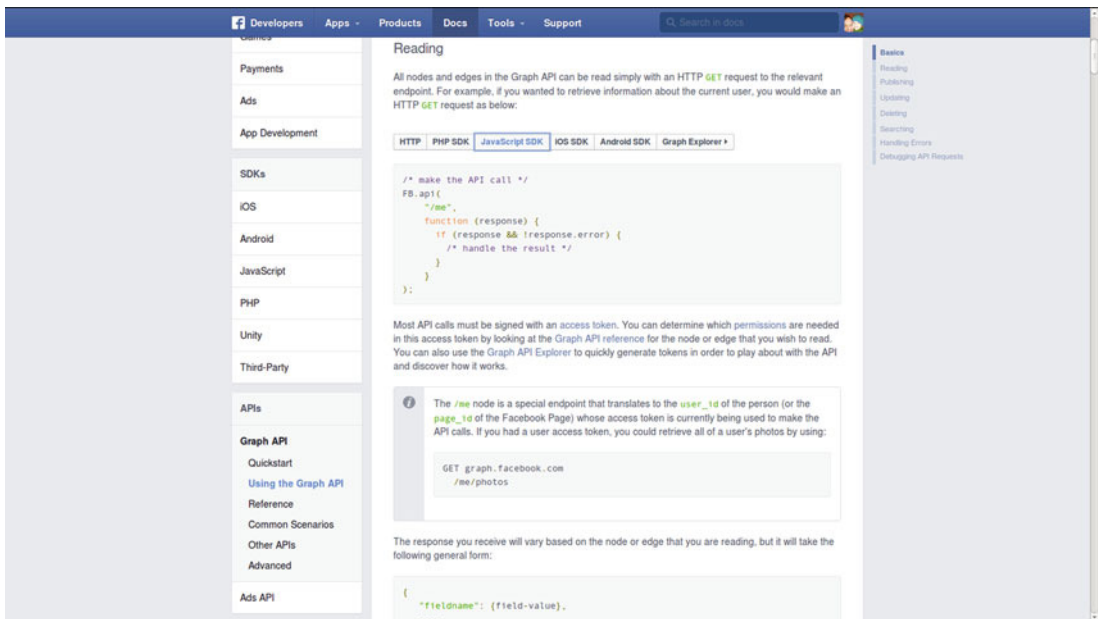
Developers Apps Products Docs Tools Support Search in docs

Games

Payments

Ads

App Development

SDKs

iOS

Android

JavaScript

PHP

Unity

Third-Party

APIs

Graph API

Quickstart

Using the Graph API

Reference

Common Scenarios

Other APIs

Advanced

Ads API

Reading

All nodes and edges in the Graph API can be read simply with an HTTP GET request to the relevant endpoint. For example, if you wanted to retrieve information about the current user, you would make an HTTP GET request as below:

HTTP | PHP SDK | JavaScript SDK | iOS SDK | Android SDK | Graph Explorer ▸

```
/* make the API call */
FB.api(
    "/me",
    function (response) {
      if (response && !response.error) {
        /* handle the result */
      }
    }
);
```

Most API calls must be signed with an access token. You can determine which permissions are needed in this access token by looking at the Graph API reference for the node or edge that you wish to read. You can also use the Graph API Explorer to quickly generate tokens in order to play about with the API and discover how it works.

The /me node is a special endpoint that translates to the user_id of the person (or the page_id of the Facebook Page) whose access token is currently being used to make the API calls. If you had a user access token, you could retrieve all of a user's photos by using:

```
GET graph.facebook.com
  /me/photos
```

The response you receive will vary based on the node or edge that you are reading, but it will take the following general form:

```
{
  "fieldname": {field-value},
```

Basics

Reading

Publishing

Updating

Deleting

Searching

Handling Errors

Debugging API Requests